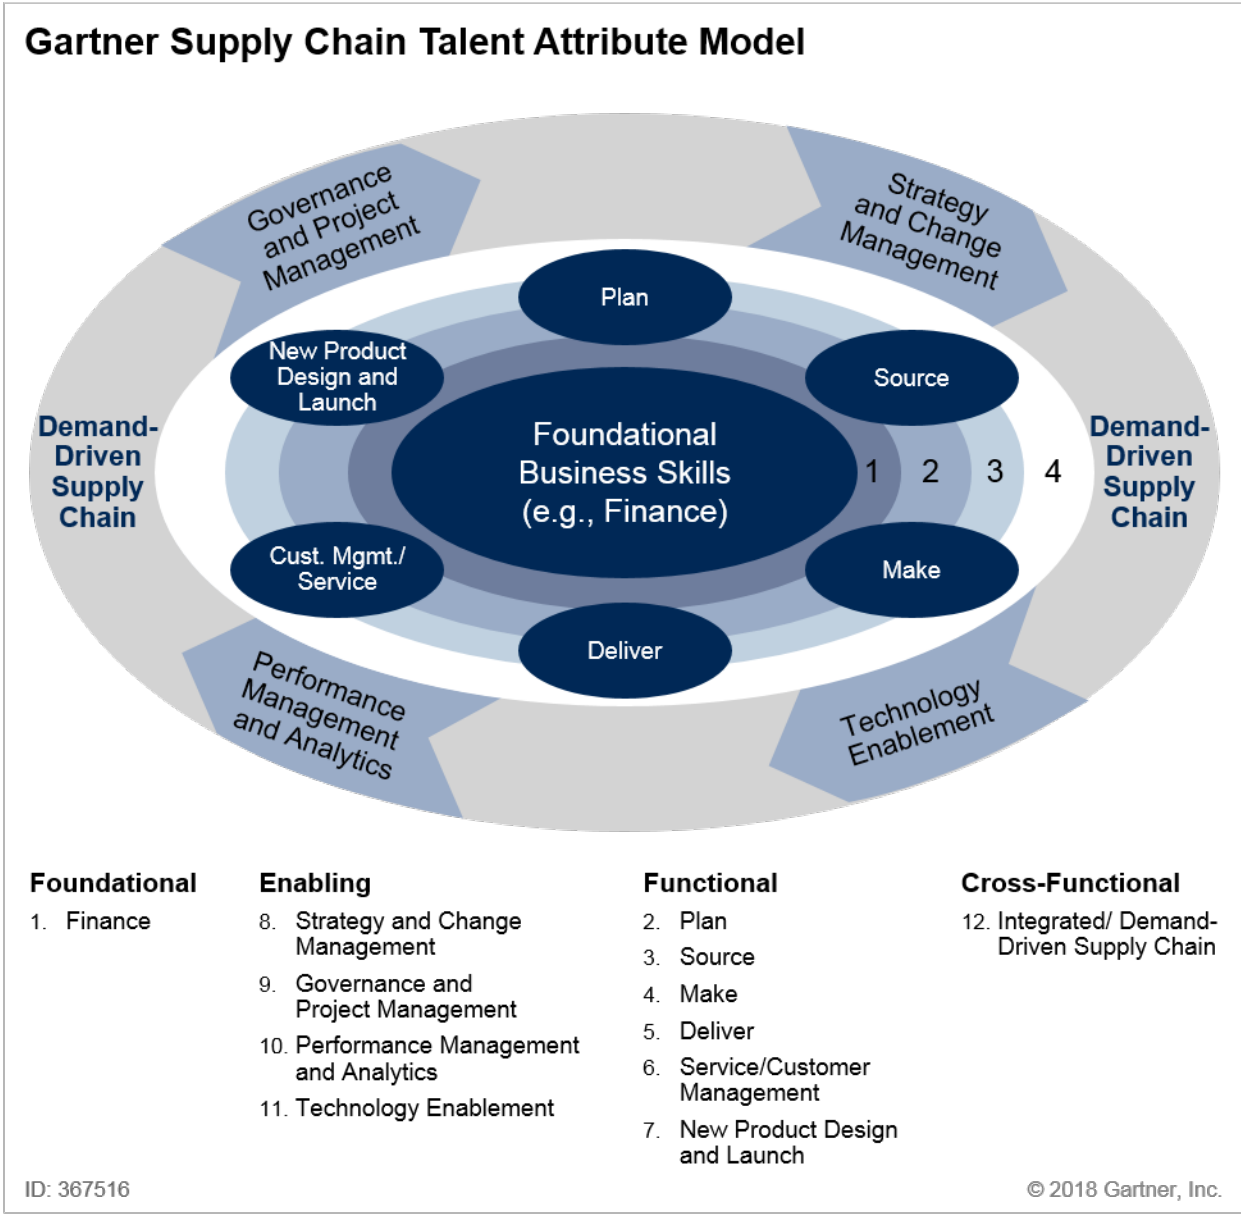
Gartner Supply Chain Talent Attribute Model

Governance and Project Management

Strategy and Change Management

Demand-Driven Supply Chain

Plan

New Product Design and Launch

Source

Foundational Business Skills (e.g., Finance)

1 2 3 4

Demand-Driven Supply Chain

Cust. Mgmt./ Service

Make

Deliver

Performance Management and Analytics

Technology Enablement

Foundational
1. Finance

Enabling
8. Strategy and Change Management
9. Governance and Project Management
10. Performance Management and Analytics
11. Technology Enablement

Functional
2. Plan
3. Source
4. Make
5. Deliver
6. Service/Customer Management
7. New Product Design and Launch

Cross-Functional
12. Integrated/ Demand-Driven Supply Chain

ID: 367516

© 2018 Gartner, Inc.